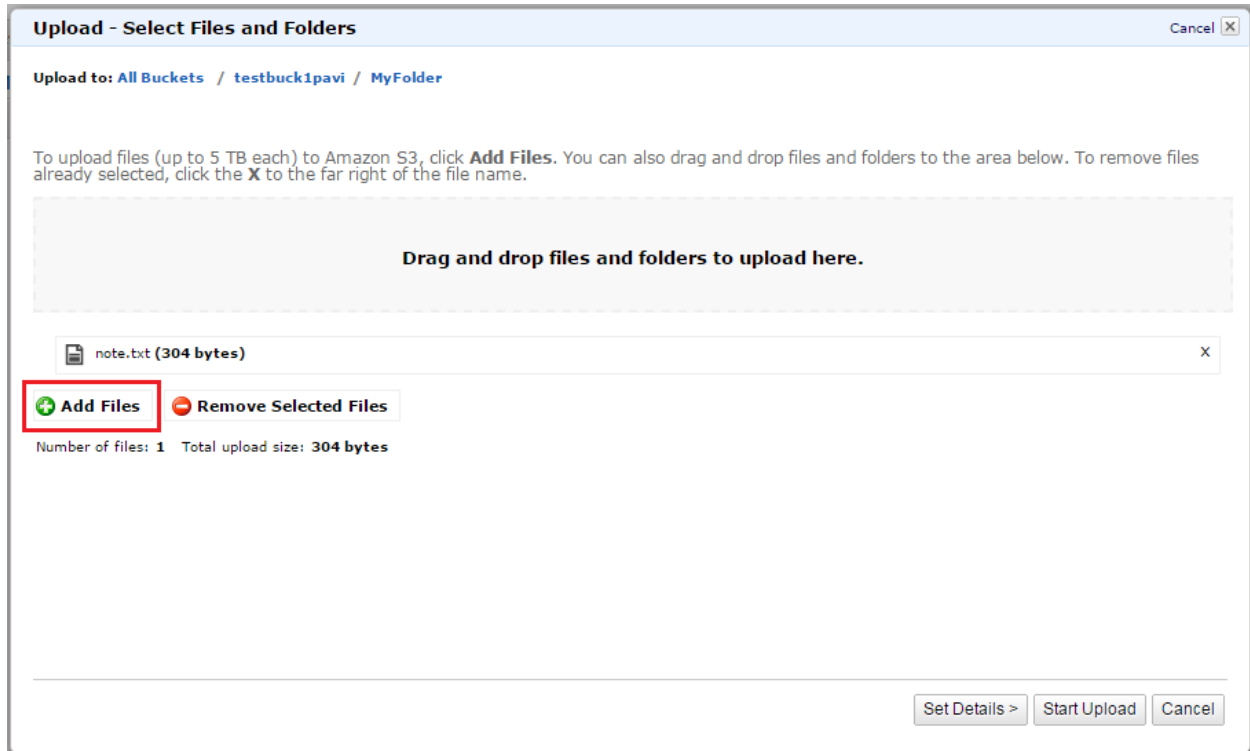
Upload - Select Files and Folders

Cancel X

Upload to: All Buckets / testbuck1pavi / MyFolder

To upload files (up to 5 TB each) to Amazon S3, click **Add Files**. You can also drag and drop files and folders to the area below. To remove files already selected, click the **X** to the far right of the file name.

Drag and drop files and folders to upload here.

note.txt (304 bytes)

X

Add Files

Remove Selected Files

Number of files: 1 Total upload size: 304 bytes

Set Details >

Start Upload

Cancel